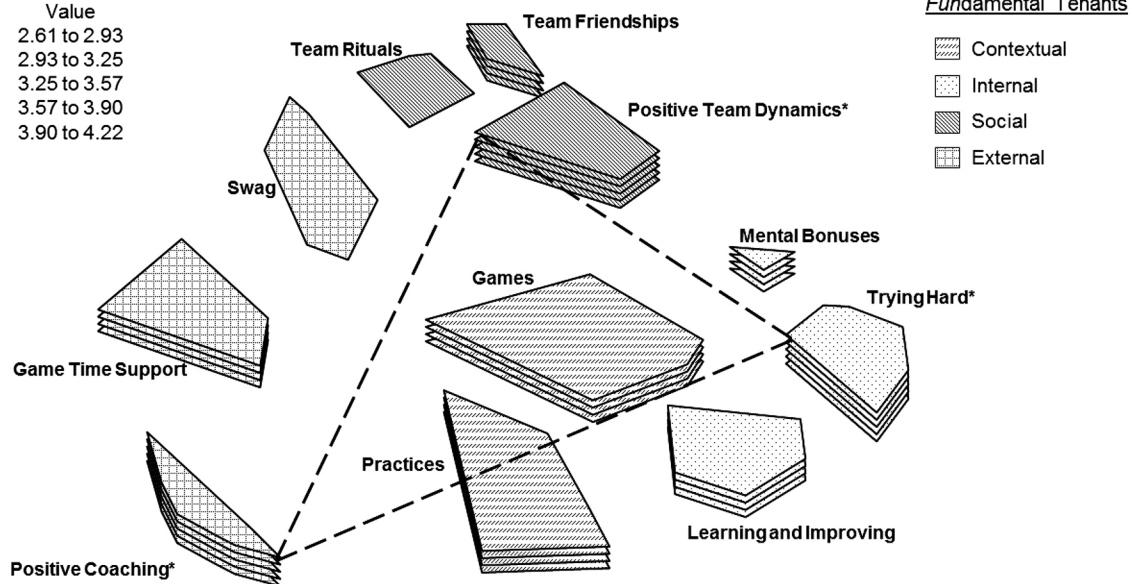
Value
2.61 to 2.93
2.93 to 3.25
3.25 to 3.57
3.57 to 3.90
3.90 to 4.22

Team Friendships

*Fun*damental Tenants

Contextual
Internal
Social
External

Team Rituals

Positive Team Dynamics*

Swag

Mental Bonuses

Games

Trying Hard*

Game Time Support

Practices

Learning and Improving

Positive Coaching*